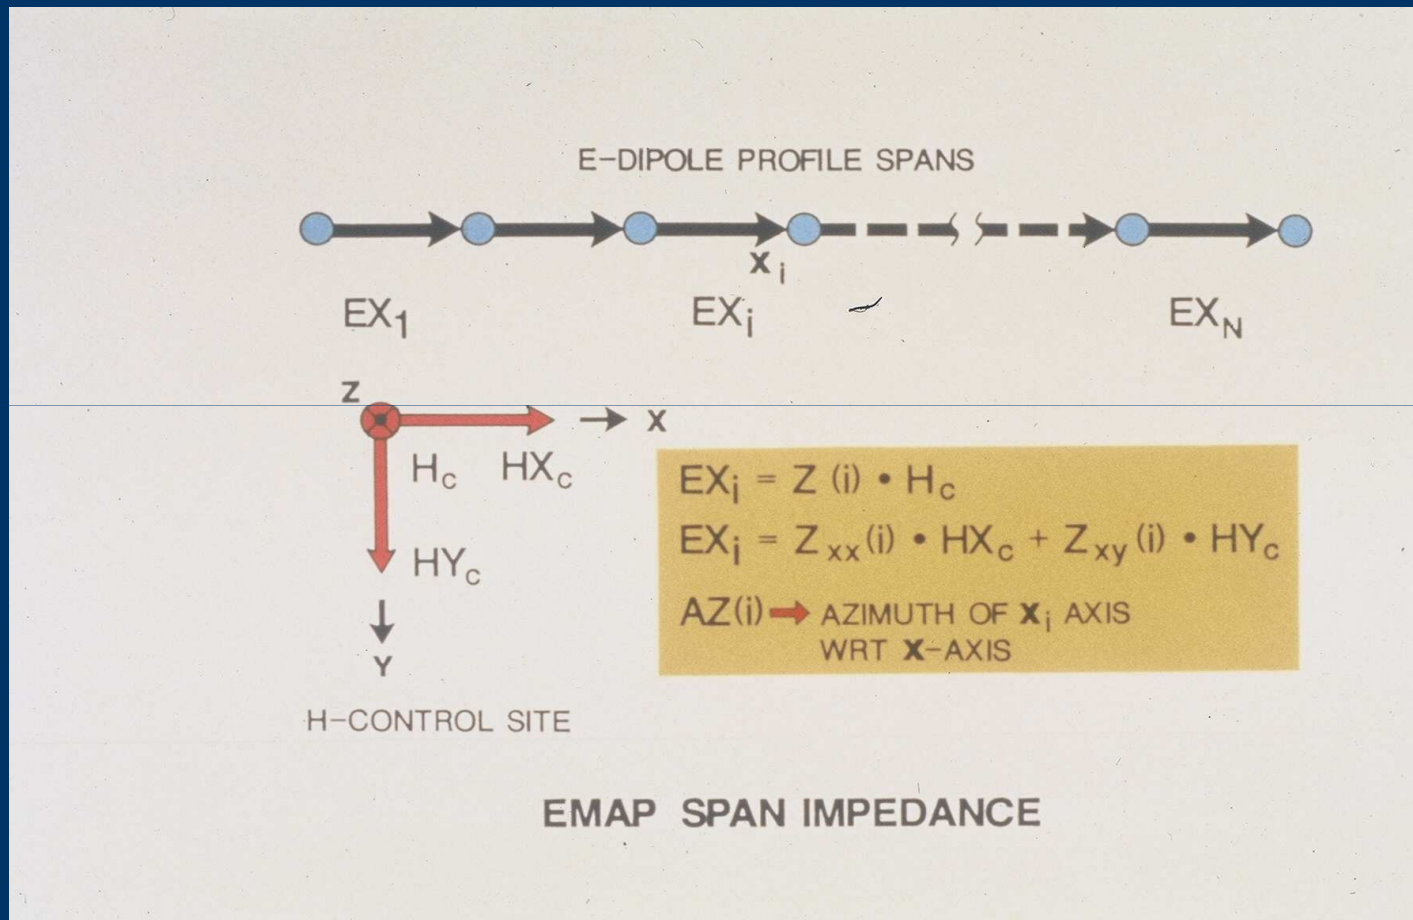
E-DIPOLE PROFILE SPANS

$x_i$

$EX_1$ $EX_i$ $EX_N$

Z

→ X

$H_c$ $HX_c$

$HY_c$

Y

H-CONTROL SITE

$EX_i = Z(i) \bullet H_c$

$EX_i = Z_{xx}(i) \bullet HX_c + Z_{xy}(i) \bullet HY_c$

AZ(i) → AZIMUTH OF $x_i$ AXIS WRT X-AXIS

EMAP SPAN IMPEDANCE